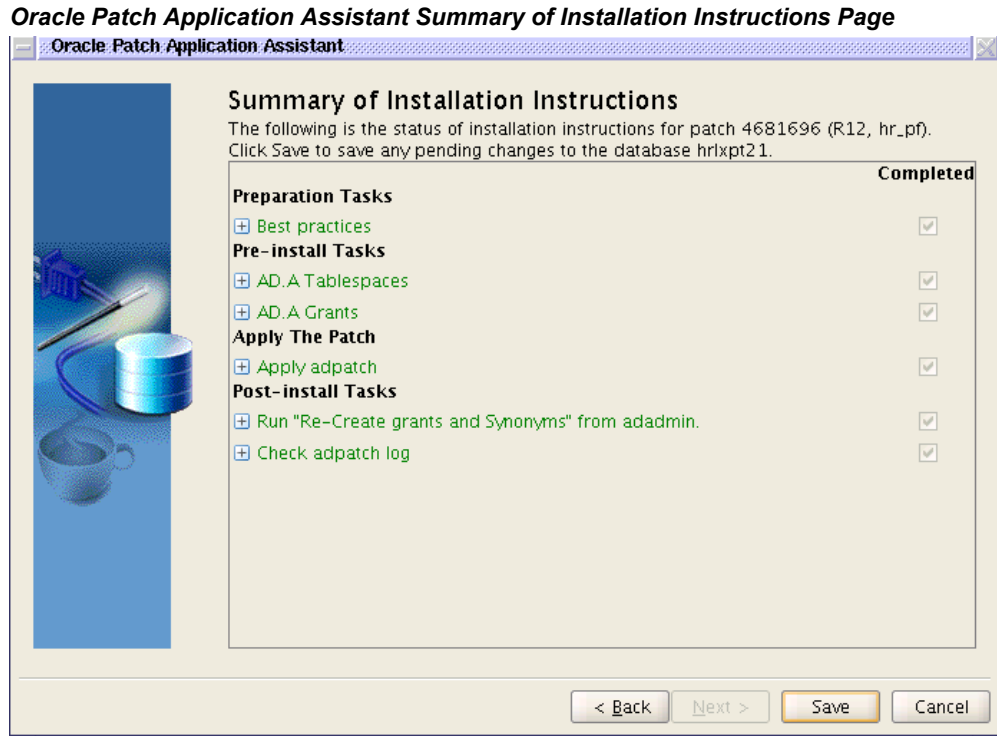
Oracle Patch Application Assistant Summary of Installation Instructions Page

Oracle Patch Application Assistant

Summary of Installation Instructions

The following is the status of installation instructions for patch 4681696 (R12, hr_pf). Click Save to save any pending changes to the database hrlxpt21.

Completed

Preparation Tasks

⊞ Best practices

Pre-install Tasks

⊞ AD.A Tablespaces

⊞ AD.A Grants

Apply The Patch

⊞ Apply adpatch

Post-install Tasks

⊞ Run "Re-Create grants and Synonyms" from adadmin.

⊞ Check adpatch log

< Back | Next > | Save | Cancel